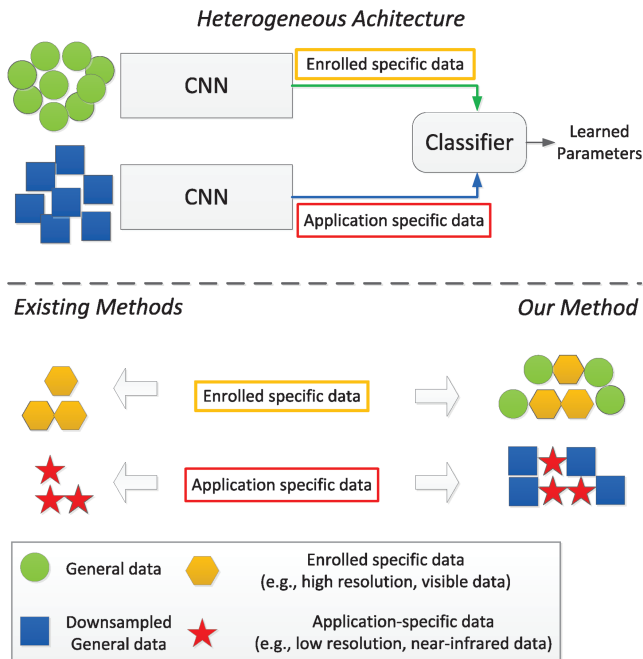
Heterogeneous Achitecture

CNN

Enrolled specific data

Classifier

Learned Parameters

CNN

Application specific data

Existing Methods

Our Method

Enrolled specific data

Application specific data

General data

Enrolled specific data (e.g., high resolution, visible data)

Downsampled General data

Application-specific data (e.g., low resolution, near-infrared data)